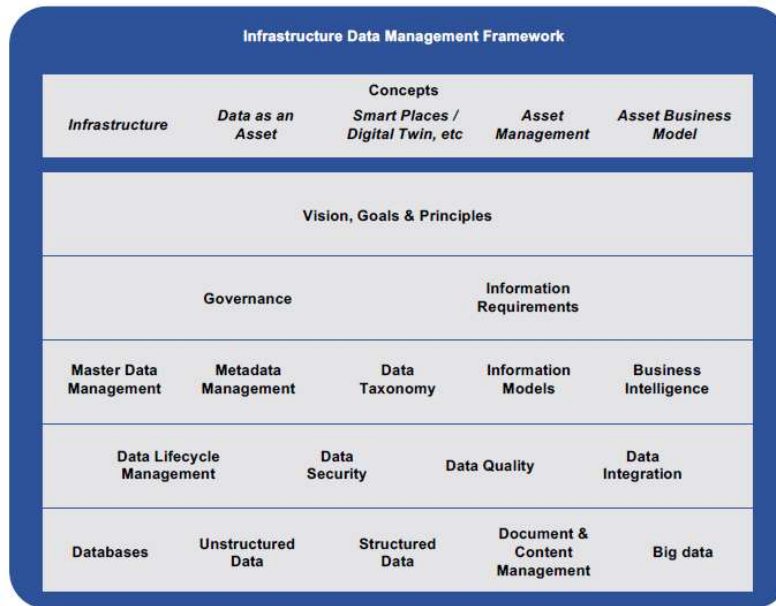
Infrastructure Data Management Framework

Concepts

*Infrastructure* *Data as an Asset* *Smart Places / Digital Twin, etc* *Asset Management* *Asset Business Model*

Vision, Goals & Principles

Governance

Information Requirements

Master Data Management

Metadata Management

Data Taxonomy

Information Models

Business Intelligence

Data Lifecycle Management

Data Security

Data Quality

Data Integration

Databases

Unstructured Data

Structured Data

Document & Content Management

Big data